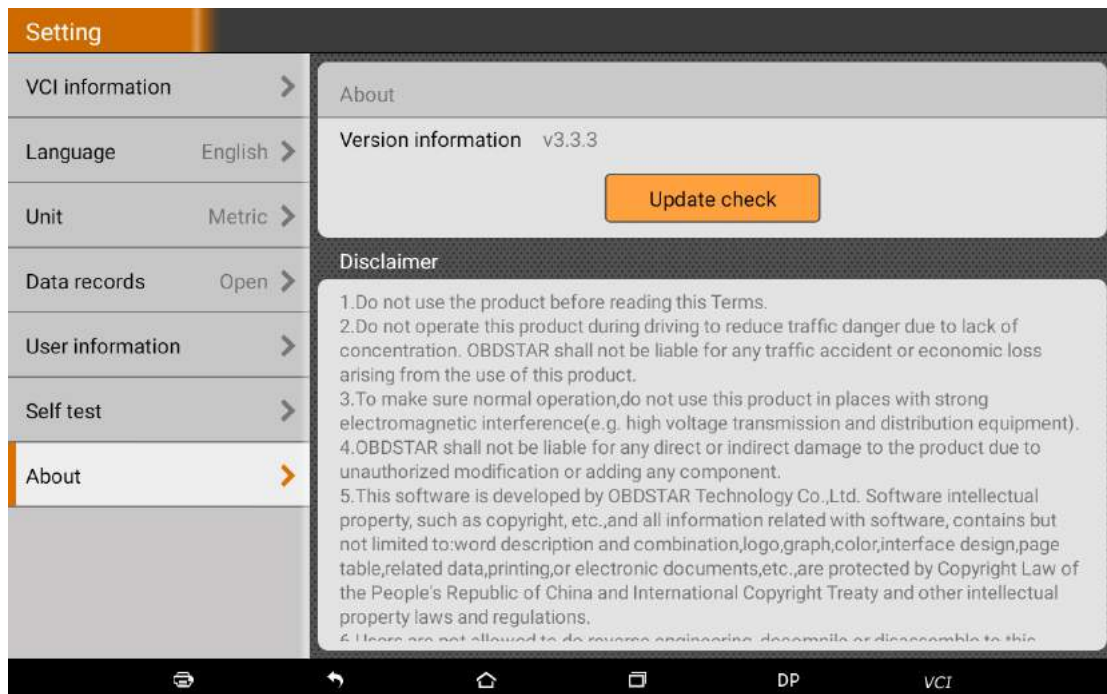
Setting

VCI information

Language English

Unit Metric

Data records Open

User information

Self test

About

About

Version information v3.3.3

Update check

Disclaimer

1.Do not use the product before reading this Terms.
2.Do not operate this product during driving to reduce traffic danger due to lack of concentration. OBDSTAR shall not be liable for any traffic accident or economic loss arising from the use of this product.
3.To make sure normal operation,do not use this product in places with strong electromagnetic interference(e.g. high voltage transmission and distribution equipment).
4.OBDSTAR shall not be liable for any direct or indirect damage to the product due to unauthorized modification or adding any component.
5.This software is developed by OBDSTAR Technology Co.,Ltd. Software intellectual property, such as copyright, etc.,and all information related with software, contains but not limited to:word description and combination,logo,graph,color,interface design,page table,related data,printing,or electronic documents,etc.,are protected by Copyright Law of the People's Republic of China and International Copyright Treaty and other intellectual property laws and regulations.
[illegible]

DP VCI